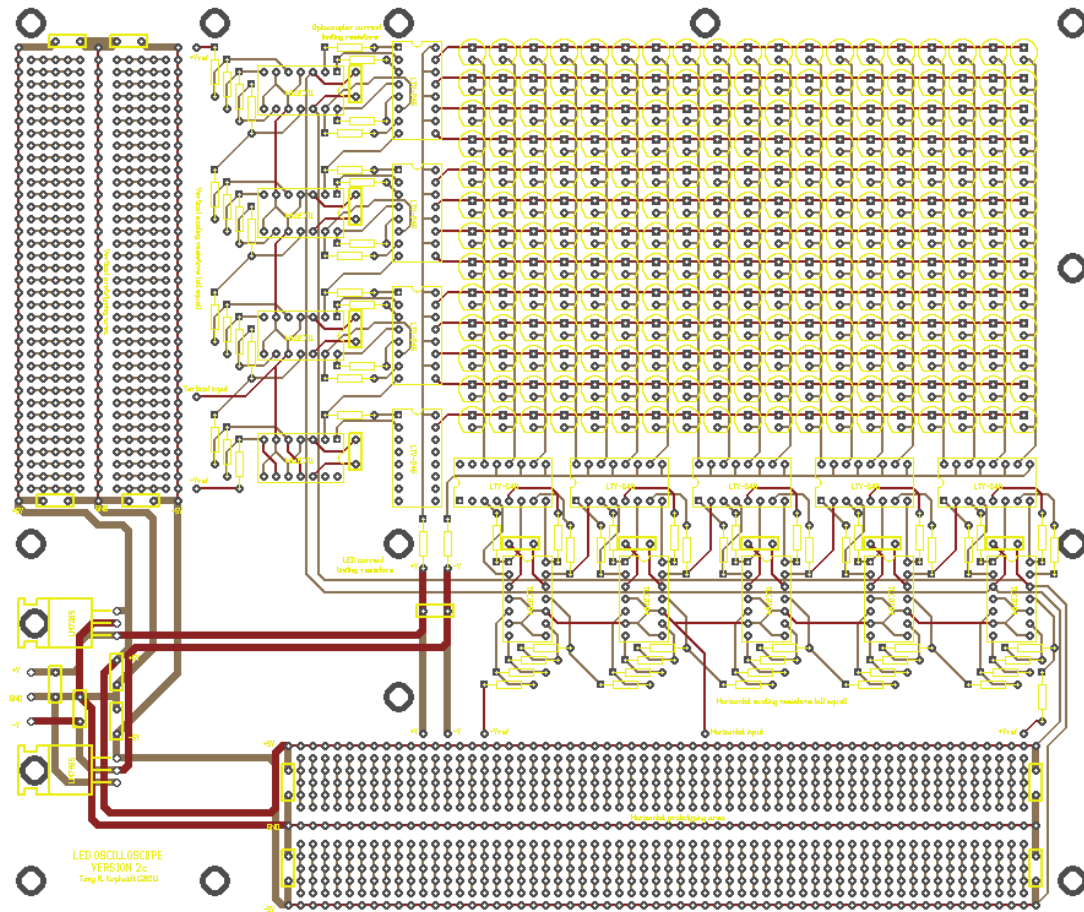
Optocoupler current limiting resistors

+Vref

Vertical scaling resistors (all equal)

Vertical prototyping area

Vertical input

−Vref

+5V

GND

−5V

LTV-846

LTV-846

LTV-846

LTV-846

LTV-846

LTV-846

LTV-846

LTV-846

LTV-846

LED current limiting resistors

+V

−V

7805

7905

+V

GND

−V

Horizontal scaling resistors (all equal)

−Vref

Horizontal input

+Vref

+5V

GND

Horizontal prototyping area

−5V

LED OSCILLOSCOPE
VERSION 2c
Tony R. Kuphaldt (2021)